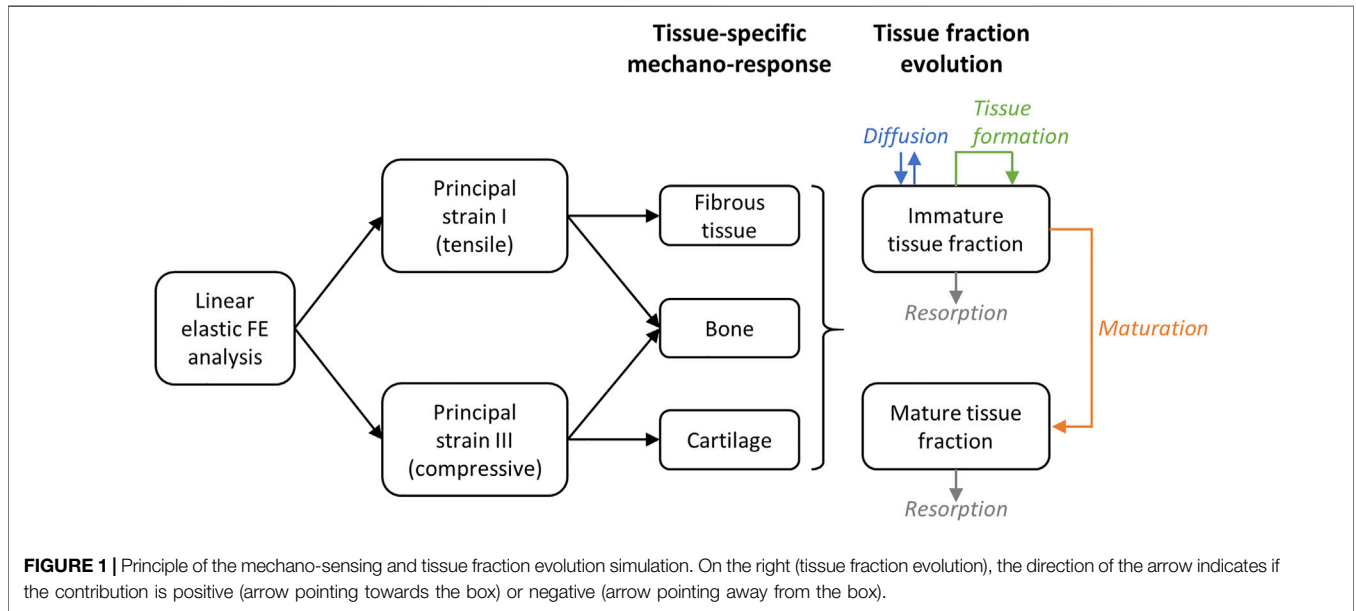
Tissue-specific mechano-response

Tissue fraction evolution

Linear elastic FE analysis

Principal strain I (tensile)

Principal strain III (compressive)

Fibrous tissue

Bone

Cartilage

Diffusion

Tissue formation

Immature tissue fraction

Resorption

Maturation

Mature tissue fraction

Resorption

FIGURE 1 | Principle of the mechano-sensing and tissue fraction evolution simulation. On the right (tissue fraction evolution), the direction of the arrow indicates if the contribution is positive (arrow pointing towards the box) or negative (arrow pointing away from the box).